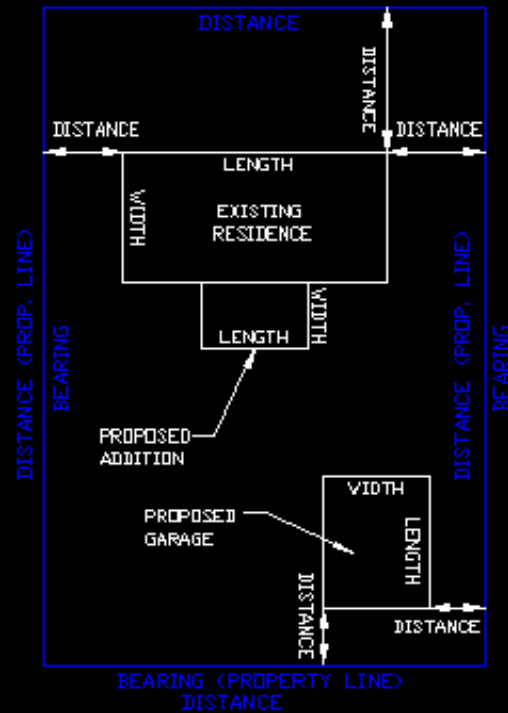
DISTANCE

DISTANCE

DISTANCE

DISTANCE

LENGTH

WIDTH

EXISTING RESIDENCE

DISTANCE (PROP. LINE)

BEARING

DISTANCE (PROP. LINE)

BEARING

WIDTH

LENGTH

PROPOSED ADDITION

WIDTH

PROPOSED GARAGE

LENGTH

DISTANCE

DISTANCE

BEARING (PROPERTY LINE)
DISTANCE